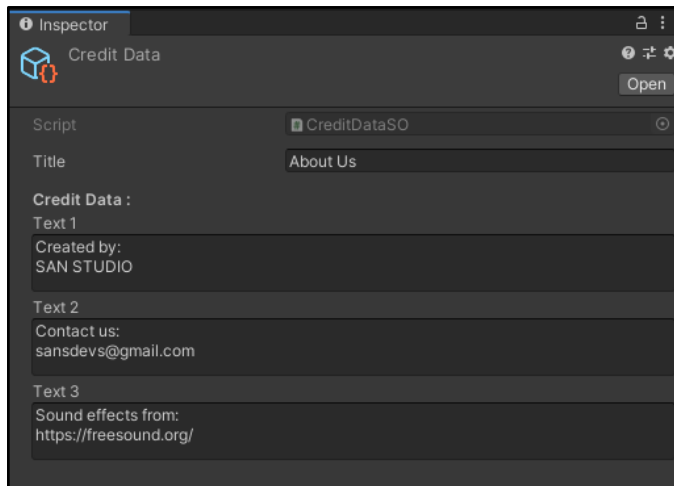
Inspector

Credit Data

Open

Script CreditDataSO

Title About Us

Credit Data :

Text 1

Created by:
SAN STUDIO

Text 2

Contact us:
sansdevs@gmail.com

Text 3

Sound effects from:
https://freesound.org/